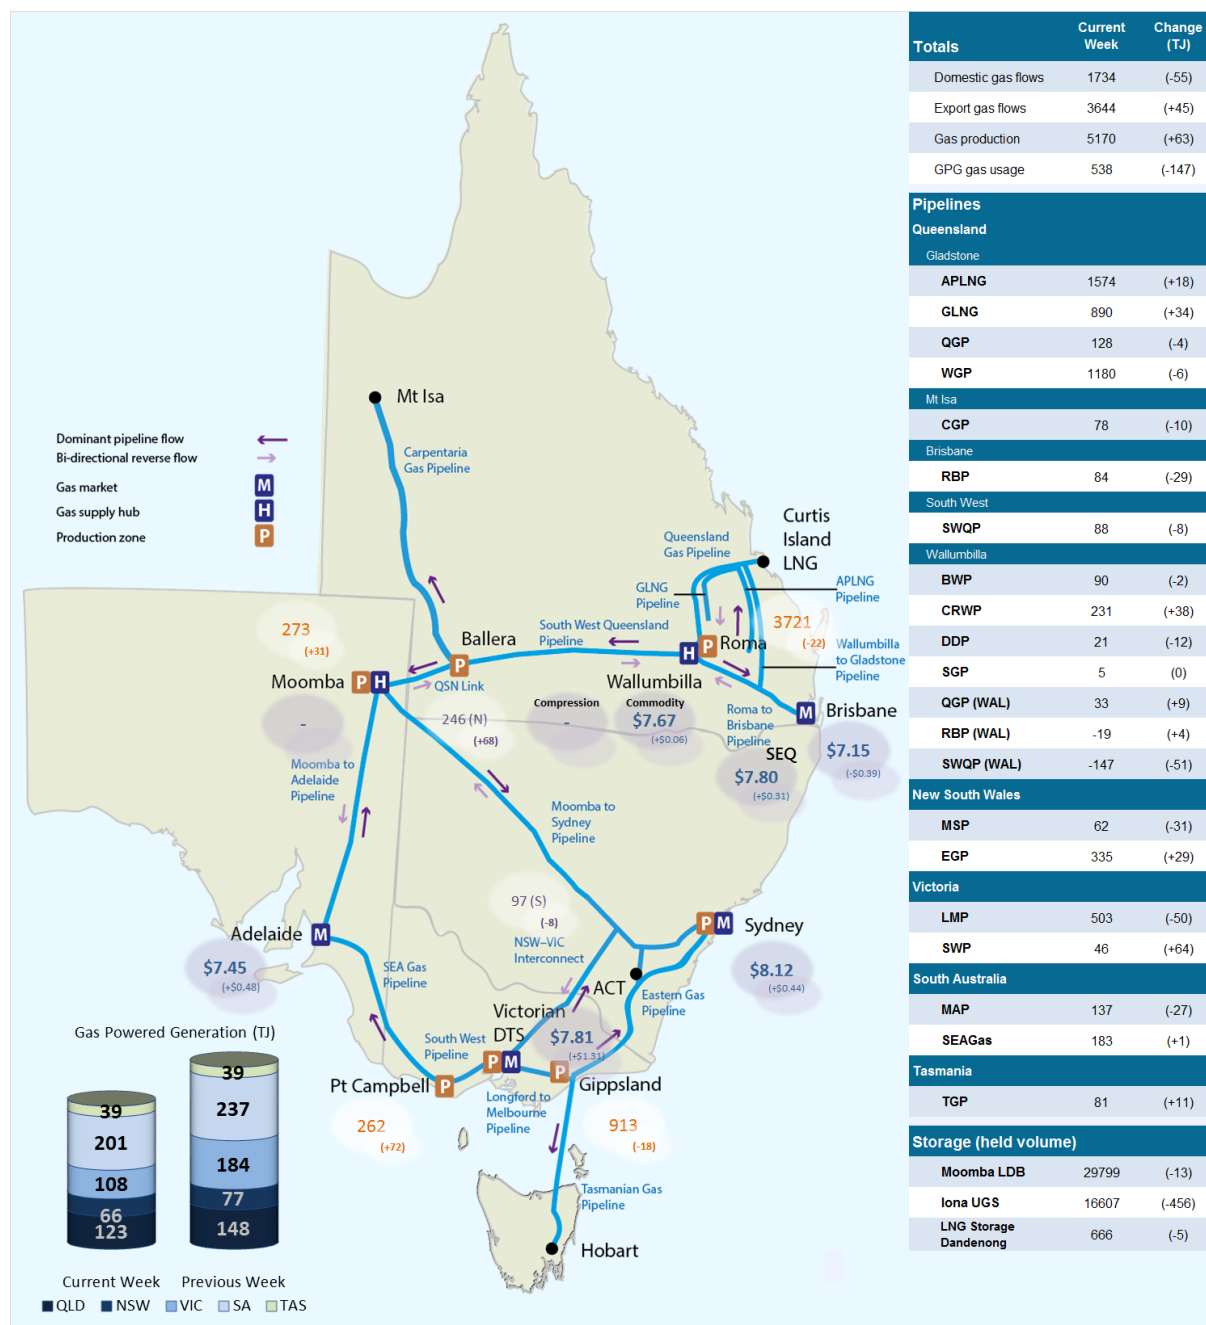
Dominant pipeline flow
Bi-directional reverse flow
Gas market M
Gas supply hub H
Production zone P

Mt Isa
Carpentaria Gas Pipeline
Queensland Gas Pipeline
Curtis Island LNG
GLNG Pipeline
APLNG Pipeline
3721
(-22)
Wallumbilla to Gladstone Pipeline
South West Queensland Pipeline
Roma
273
(+31)
Ballera
Moomba
QSN Link
Wallumbilla
Compression
Commodity
-
-
$7.67
(+$0.06)
246 (N)
(+68)
Roma to Brisbane Pipeline
SEQ
$7.80
(+$0.31)
Brisbane
$7.15
(-$0.39)
Moomba to Adelaide Pipeline
Moomba to Sydney Pipeline
97 (S)
(-8)
NSW–VIC Interconnect
Sydney
$8.12
(+$0.44)
Adelaide
$7.45
(+$0.48)
SEA Gas Pipeline
ACT
Eastern Gas Pipeline
Victorian DTS
$7.81
(+$1.31)
South West Pipeline
Pt Campbell
Gippsland
Longford to Melbourne Pipeline
262
(+72)
913
(-18)
Tasmanian Gas Pipeline
Hobart

Gas Powered Generation (TJ)
| Current Week | Previous Week |
|---|---|
| 39 | 39 |
| 201 | 237 |
| 108 | 184 |
| 66 | 77 |
| 123 | 148 |

Current Week Previous Week
QLD NSW VIC SA TAS

| Totals | Current Week | Change (TJ) |
|---|---|---|
| Domestic gas flows | 1734 | (-55) |
| Export gas flows | 3644 | (+45) |
| Gas production | 5170 | (+63) |
| GPG gas usage | 538 | (-147) |
| **Pipelines** | | |
| **Queensland** | | |
| Gladstone | | |
| APLNG | 1574 | (+18) |
| GLNG | 890 | (+34) |
| QGP | 128 | (-4) |
| WGP | 1180 | (-6) |
| Mt Isa | | |
| CGP | 78 | (-10) |
| Brisbane | | |
| RBP | 84 | (-29) |
| South West | | |
| SWQP | 88 | (-8) |
| Wallumbilla | | |
| BWP | 90 | (-2) |
| CRWP | 231 | (+38) |
| DDP | 21 | (-12) |
| SGP | 5 | (0) |
| QGP (WAL) | 33 | (+9) |
| RBP (WAL) | -19 | (+4) |
| SWQP (WAL) | -147 | (-51) |
| **New South Wales** | | |
| MSP | 62 | (-31) |
| EGP | 335 | (+29) |
| **Victoria** | | |
| LMP | 503 | (-50) |
| SWP | 46 | (+64) |
| **South Australia** | | |
| MAP | 137 | (-27) |
| SEAGas | 183 | (+1) |
| **Tasmania** | | |
| TGP | 81 | (+11) |
| **Storage (held volume)** | | |
| Moomba LDB | 29799 | (-13) |
| Iona UGS | 16607 | (-456) |
| LNG Storage Dandenong | 666 | (-5) |